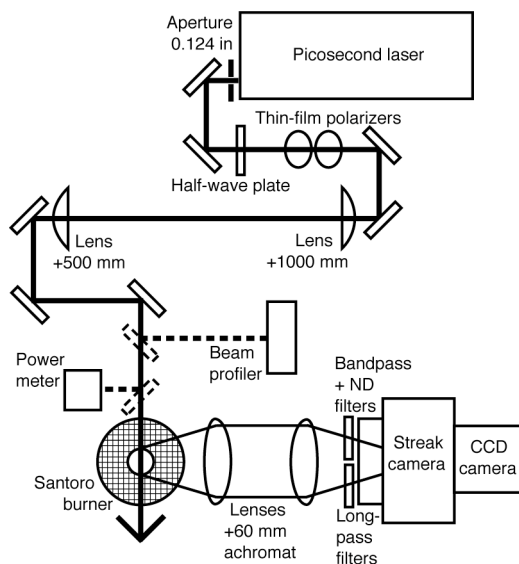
Aperture 0.124 in

Picosecond laser

Thin-film polarizers

Half-wave plate

Lens +500 mm

Lens +1000 mm

Beam profiler

Power meter

Bandpass + ND filters

Streak camera

CCD camera

Santoro burner

Lenses +60 mm achromat

Long-pass filters